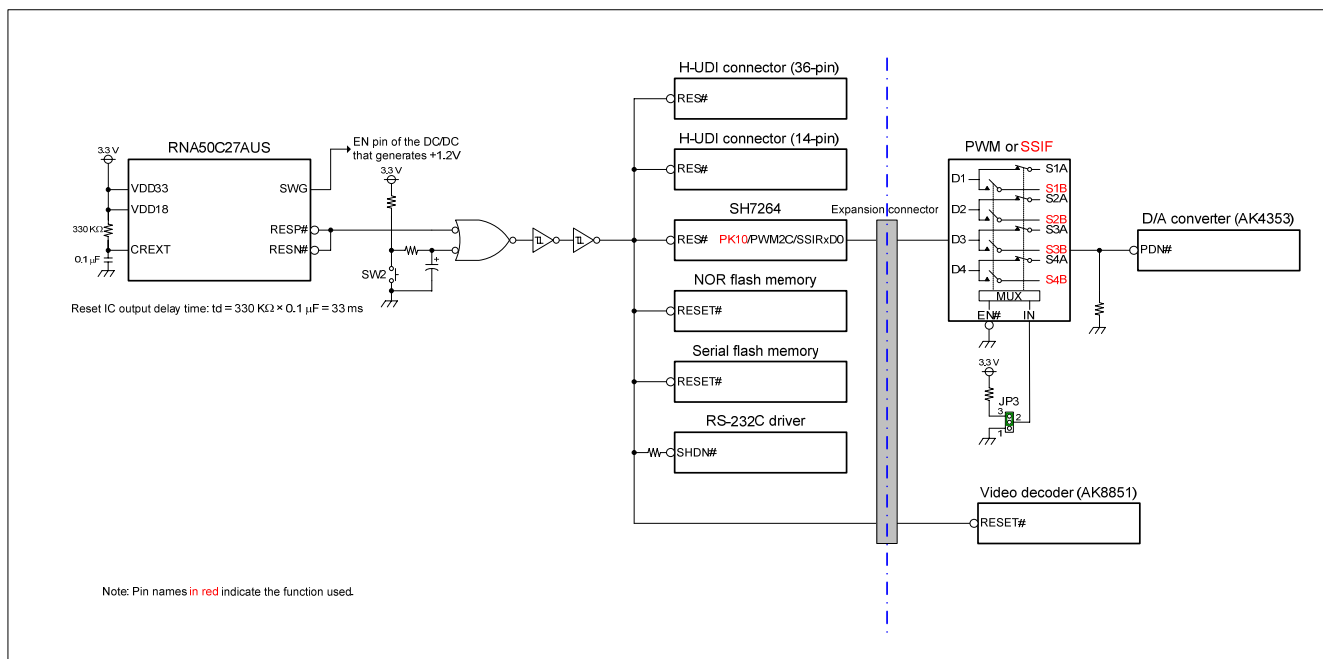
3.3 V
RNA50C27AUS
VDD33
VDD18
330 KΩ
CREXT
0.1 μF
SWG
RESP#
RESN#
EN pin of the DC/DC that generates +1.2V
3.3 V
SW2
Reset IC output delay time: td = 330 KΩ × 0.1 μF = 33 ms
H-UDI connector (36-pin)
RES#
H-UDI connector (14-pin)
RES#
SH7264
RES#
PK10/PWM2C/SSIRxD0
NOR flash memory
RESET#
Serial flash memory
RESET#
RS-232C driver
SHDN#
Expansion connector
PWM or SSIF
D1
D2
D3
D4
S1A
S1B
S2A
S2B
S3A
S3B
S4A
S4B
MUX
EN#
IN
3.3 V
JP3
3
2
1
D/A converter (AK4353)
PDN#
Video decoder (AK8851)
RESET#
Note: Pin names in red indicate the function used.